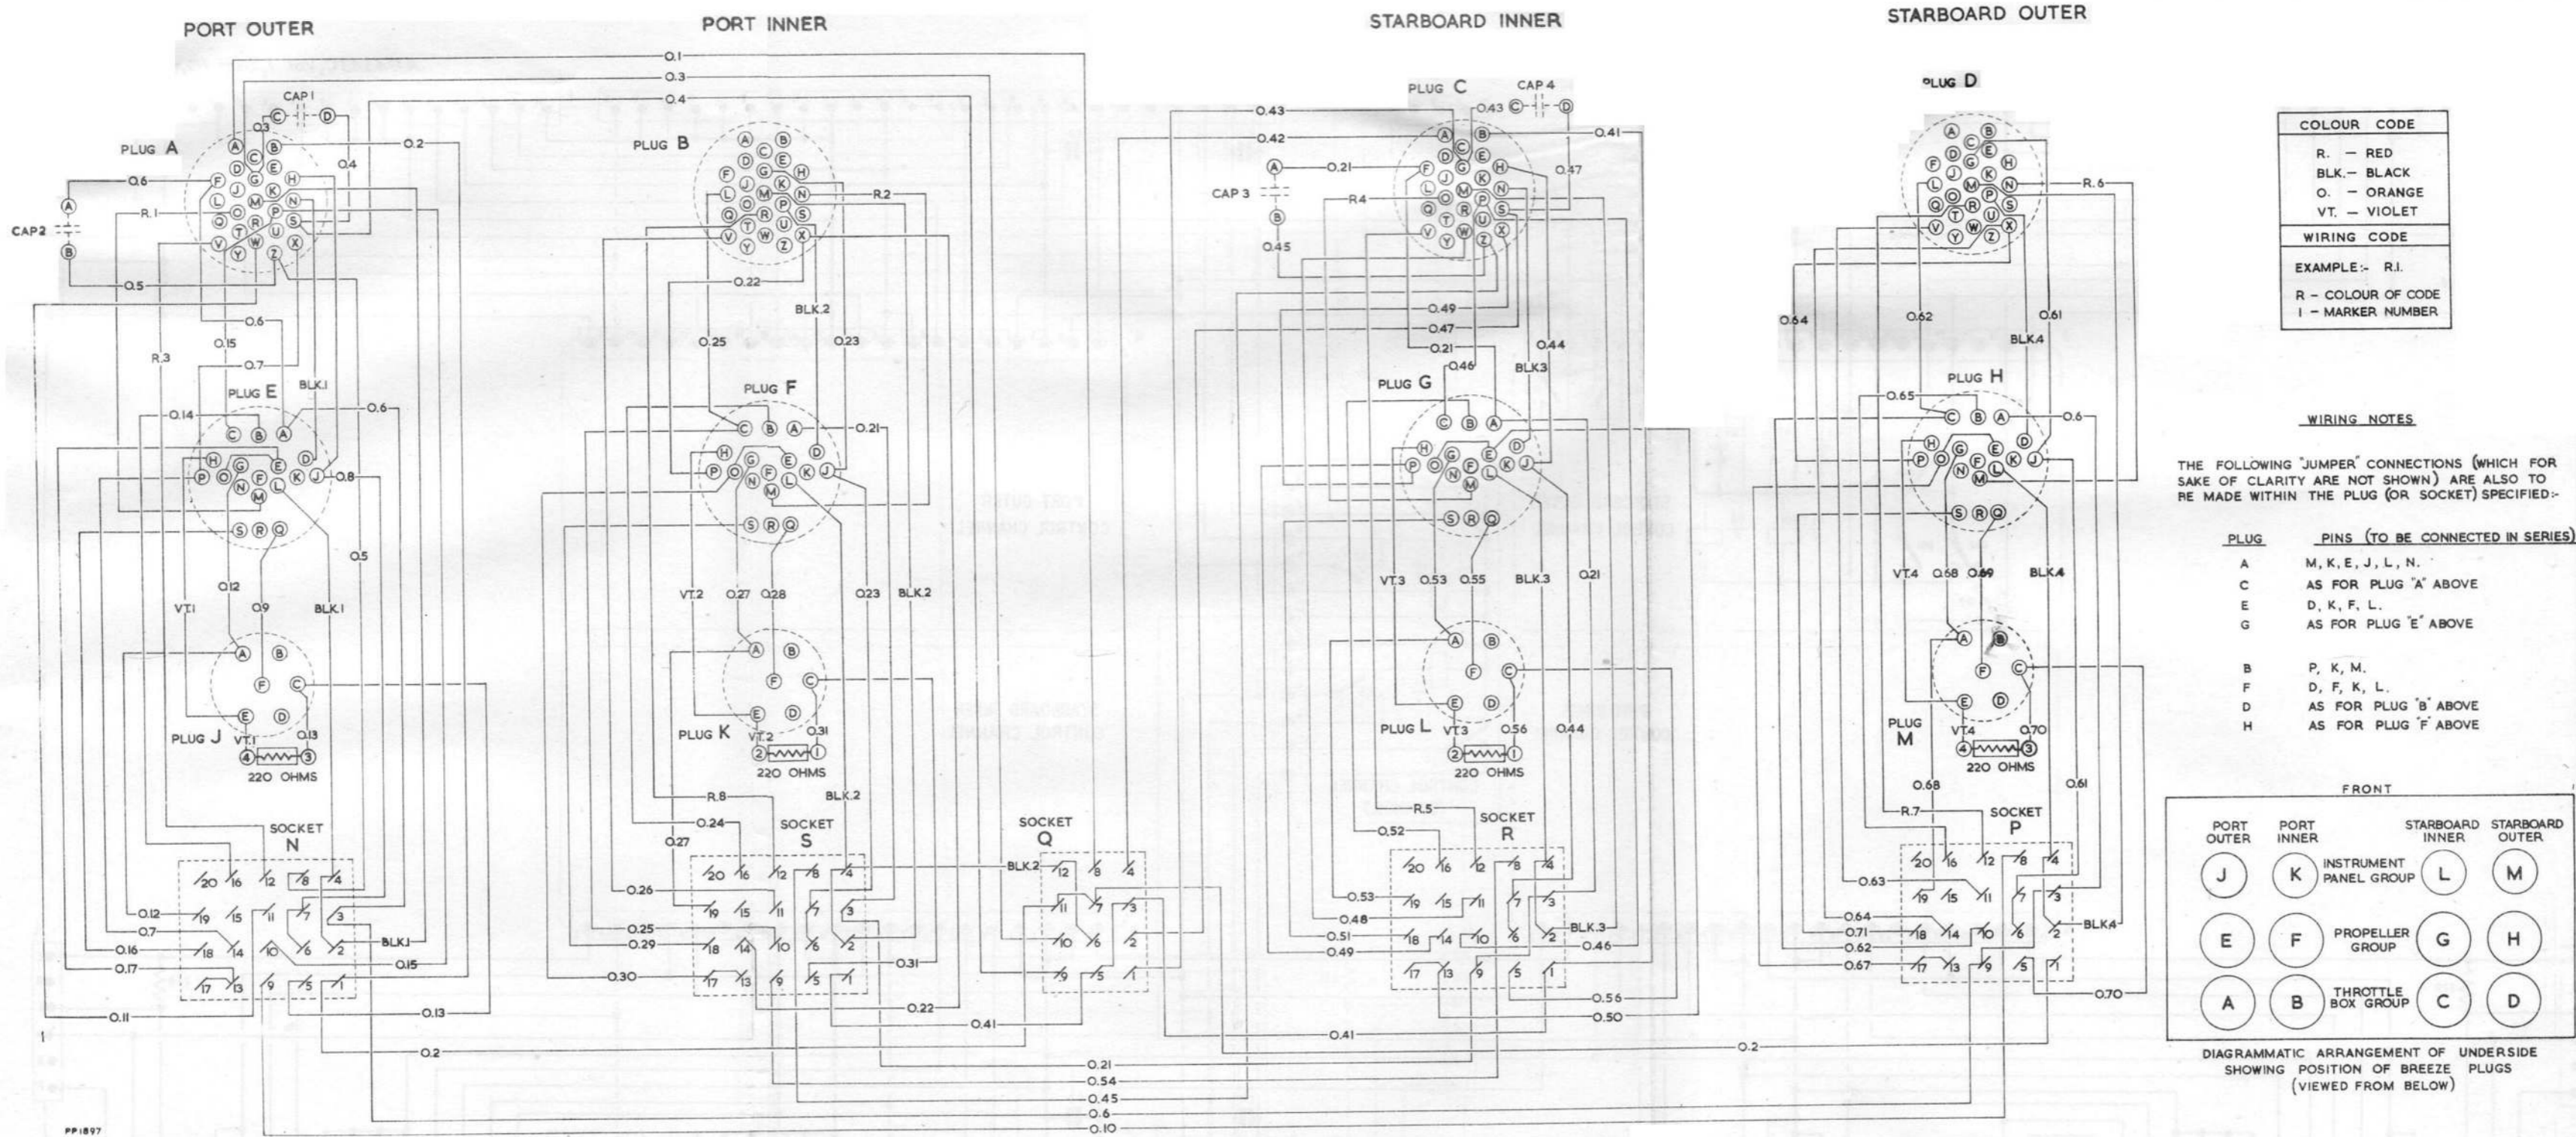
PORT OUTER

PORT INNER

STARBOARD INNER

STARBOARD OUTER

PLUG A

PLUG B

PLUG C

PLUG D

CAP 1

CAP 2

CAP 3

CAP 4

PLUG E

PLUG F

PLUG G

PLUG H

PLUG J

PLUG K

PLUG L

PLUG M

220 OHMS

220 OHMS

220 OHMS

220 OHMS

SOCKET N

SOCKET S

SOCKET Q

SOCKET R

SOCKET P

| COLOUR CODE |
|---|
| R. — RED |
| BLK. — BLACK |
| O. — ORANGE |
| VT. — VIOLET |
| WIRING CODE |
| EXAMPLE:- R.I. |
| R – COLOUR OF CODE |
| I – MARKER NUMBER |

WIRING NOTES

THE FOLLOWING "JUMPER" CONNECTIONS (WHICH FOR SAKE OF CLARITY ARE NOT SHOWN) ARE ALSO TO BE MADE WITHIN THE PLUG (OR SOCKET) SPECIFIED:-

| PLUG | PINS (TO BE CONNECTED IN SERIES) |
|---|---|
| A | M, K, E, J, L, N. |
| C | AS FOR PLUG "A" ABOVE |
| E | D, K, F, L. |
| G | AS FOR PLUG "E" ABOVE |
| B | P, K, M. |
| F | D, F, K, L. |
| D | AS FOR PLUG "B" ABOVE |
| H | AS FOR PLUG "F" ABOVE |

FRONT

PORT OUTER — PORT INNER — STARBOARD INNER — STARBOARD OUTER

J K INSTRUMENT PANEL GROUP L M

E F PROPELLER GROUP G H

A B THROTTLE BOX GROUP C D

DIAGRAMMATIC ARRANGEMENT OF UNDERSIDE SHOWING POSITION OF BREEZE PLUGS (VIEWED FROM BELOW)

PP1897